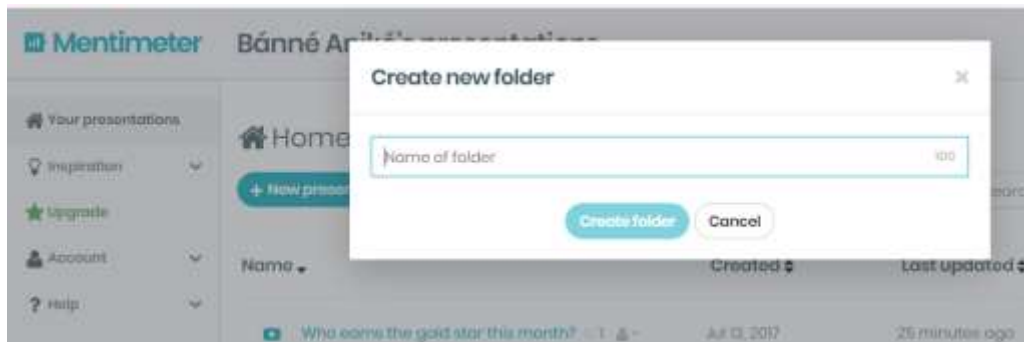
Mentimeter

Bánné An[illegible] presentations

Your presentations

Inspiration

Upgrade

Account

Help

Home

+ New presen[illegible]

Name

Created

Last updated

Who earns the gold star this month?

Jul 13, 2017

25 minutes ago

Create new folder

×

Name of folder

100

Create folder

Cancel